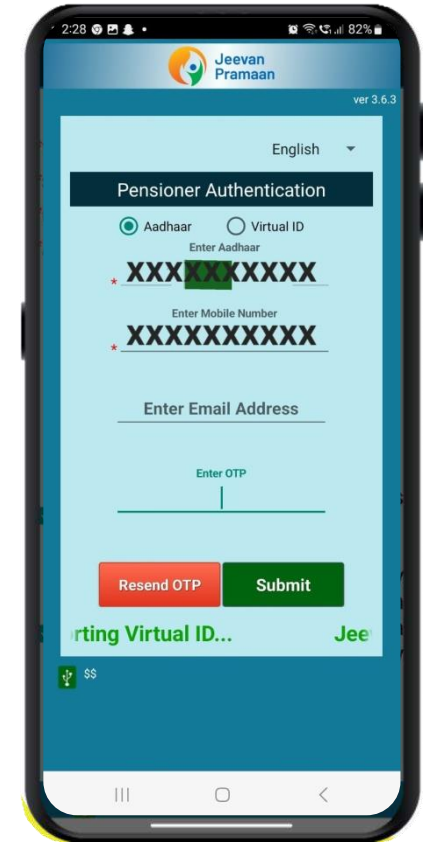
2:28 82%

Jeevan Pramaan

ver 3.6.3

English

Pensioner Authentication

Aadhaar Virtual ID

Enter Aadhaar

* XXXXXXXXXX

Enter Mobile Number

* XXXXXXXXXX

Enter Email Address

Enter OTP

Resend OTP Submit

rting Virtual ID... Jee

$$